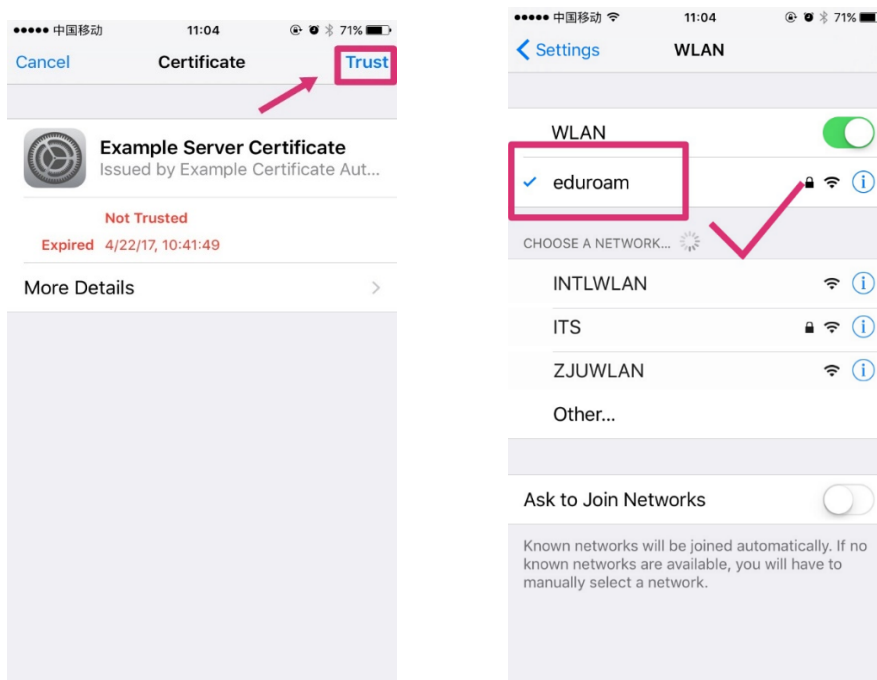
●●●●● 中国移动 11:04 71%

Cancel Certificate Trust

Example Server Certificate
Issued by Example Certificate Aut...

Not Trusted
Expired 4/22/17, 10:41:49

More Details

●●●●● 中国移动 11:04 71%

Settings WLAN

WLAN

eduroam

CHOOSE A NETWORK...

INTLWLAN

ITS

ZJUWLAN

Other...

Ask to Join Networks

Known networks will be joined automatically. If no known networks are available, you will have to manually select a network.